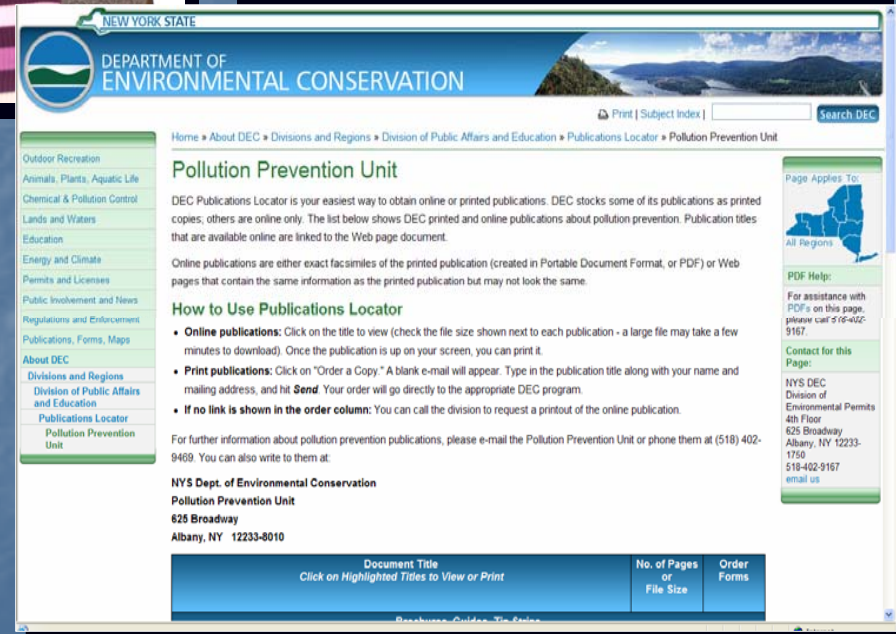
NEW YORK STATE

DEPARTMENT OF ENVIRONMENTAL CONSERVATION

Print | Subject Index | Search DEC

Outdoor Recreation
Animals, Plants, Aquatic Life
Chemical & Pollution Control
Lands and Waters
Education
Energy and Climate
Permits and Licenses
Public Involvement and News
Regulations and Enforcement
Publications, Forms, Maps
About DEC
Divisions and Regions
Division of Public Affairs and Education
Publications Locator
Pollution Prevention Unit

Home » About DEC » Divisions and Regions » Division of Public Affairs and Education » Publications Locator » Pollution Prevention Unit

Pollution Prevention Unit

DEC Publications Locator is your easiest way to obtain online or printed publications. DEC stocks some of its publications as printed copies; others are online only. The list below shows DEC printed and online publications about pollution prevention. Publication titles that are available online are linked to the Web page document.

Online publications are either exact facsimiles of the printed publication (created in Portable Document Format, or PDF) or Web pages that contain the same information as the printed publication but may not look the same.

How to Use Publications Locator

• Online publications: Click on the title to view (check the file size shown next to each publication - a large file may take a few minutes to download). Once the publication is up on your screen, you can print it.
• Print publications: Click on "Order a Copy." A blank e-mail will appear. Type in the publication title along with your name and mailing address, and hit Send. Your order will go directly to the appropriate DEC program.
• If no link is shown in the order column: You can call the division to request a printout of the online publication.

For further information about pollution prevention publications, please e-mail the Pollution Prevention Unit or phone them at (518) 402-9469. You can also write to them at:

NYS Dept. of Environmental Conservation
Pollution Prevention Unit
625 Broadway
Albany, NY 12233-8010

| Document Title Click on Highlighted Titles to View or Print | No. of Pages or File Size | Order Forms |
|---|---|---|

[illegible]

Page Applies To:
All Regions

PDF Help:
For assistance with PDFs on this page, please call 518-402-9167.

Contact for this Page:
NYS DEC
Division of Environmental Permits
4th Floor
625 Broadway
Albany, NY 12233-1750
518-402-9167
email us